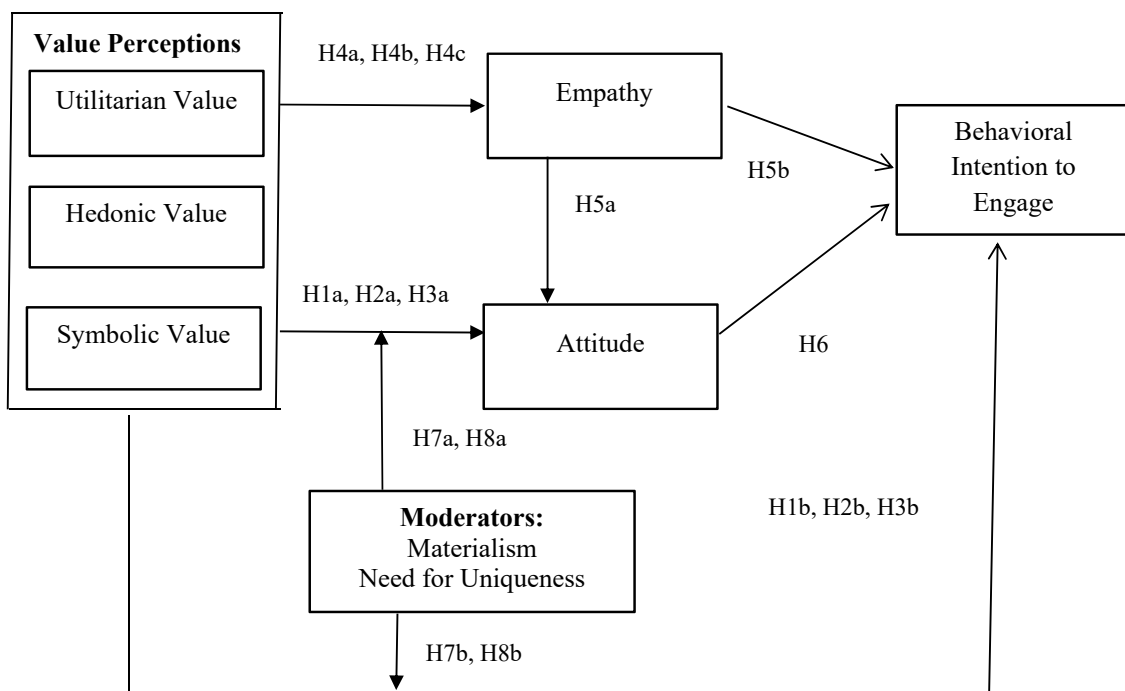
Value Perceptions

Utilitarian Value

Hedonic Value

Symbolic Value

H4a, H4b, H4c

Empathy

H5b

Behavioral Intention to Engage

H5a

H1a, H2a, H3a

Attitude

H6

H7a, H8a

Moderators:
Materialism
Need for Uniqueness

H1b, H2b, H3b

H7b, H8b